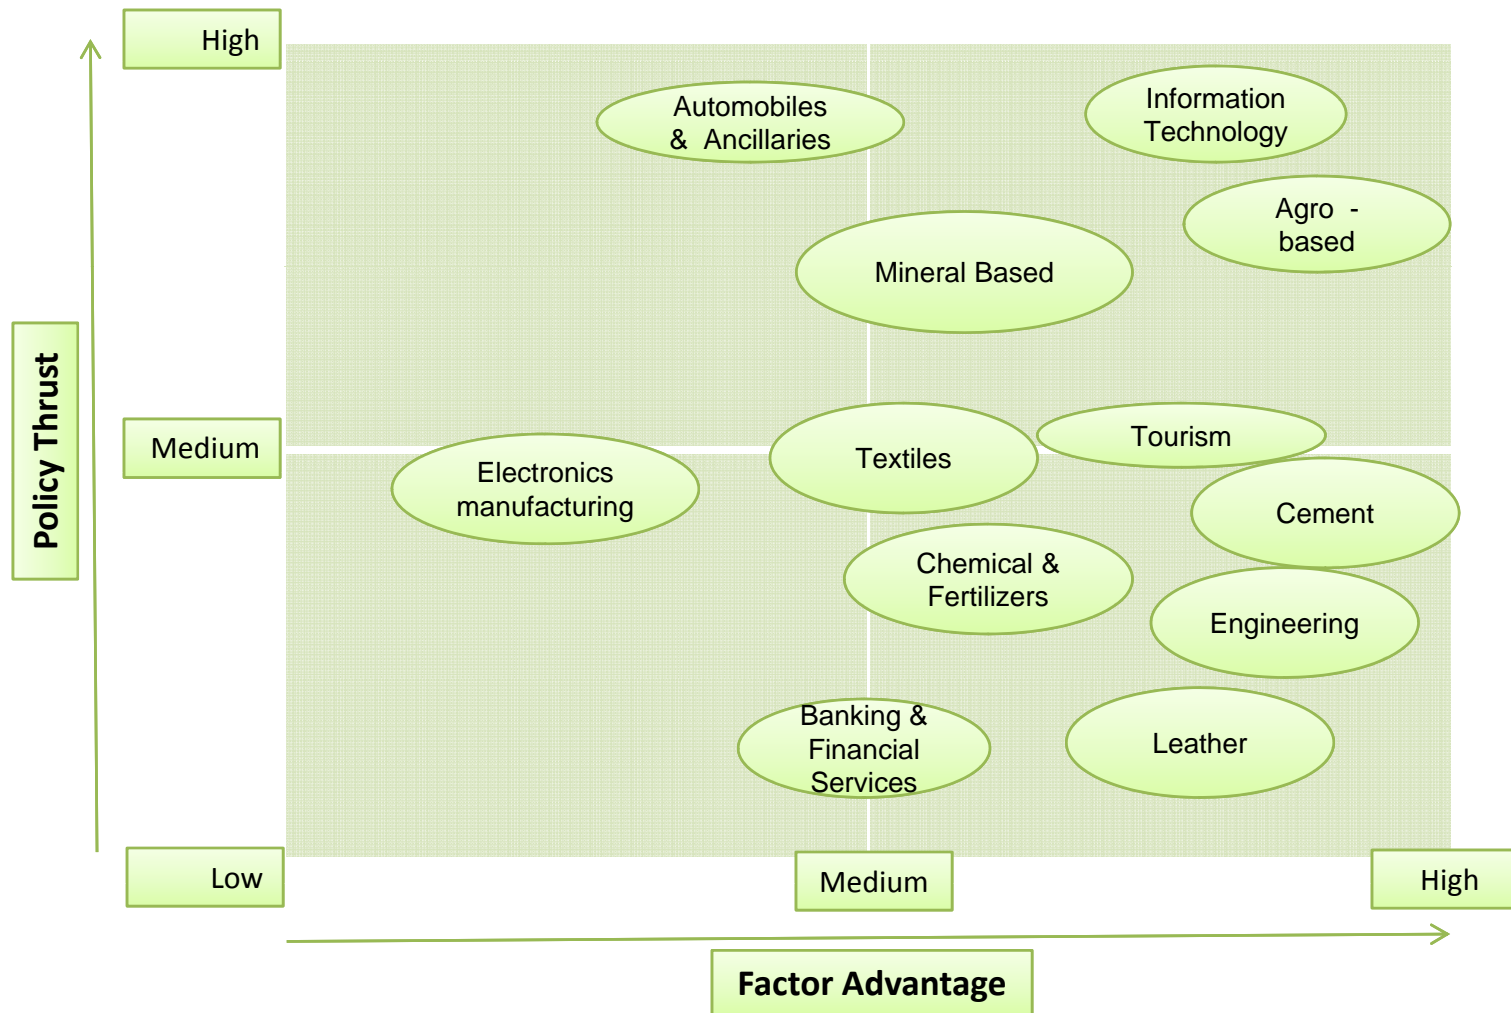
Policy Thrust

High

Medium

Low

Automobiles & Ancillaries

Information Technology

Agro - based

Mineral Based

Electronics manufacturing

Textiles

Tourism

Cement

Chemical & Fertilizers

Engineering

Banking & Financial Services

Leather

Medium

High

Factor Advantage